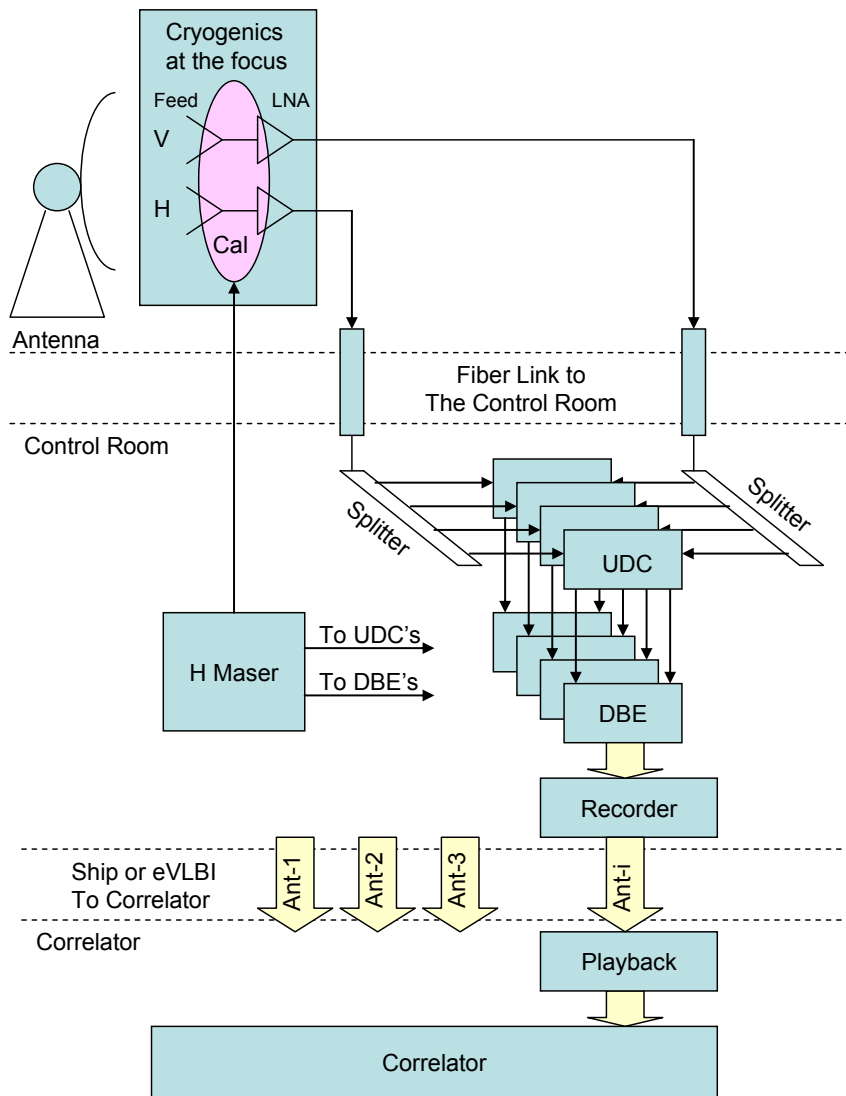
Cryogenics at the focus

Feed

LNA

V

H

Cal

Antenna

Fiber Link to The Control Room

Control Room

Splitter

Splitter

UDC

H Maser

To UDC's

To DBE's

DBE

Recorder

Ship or eVLBI To Correlator

Ant-1

Ant-2

Ant-3

Ant-i

Correlator

Playback

Correlator